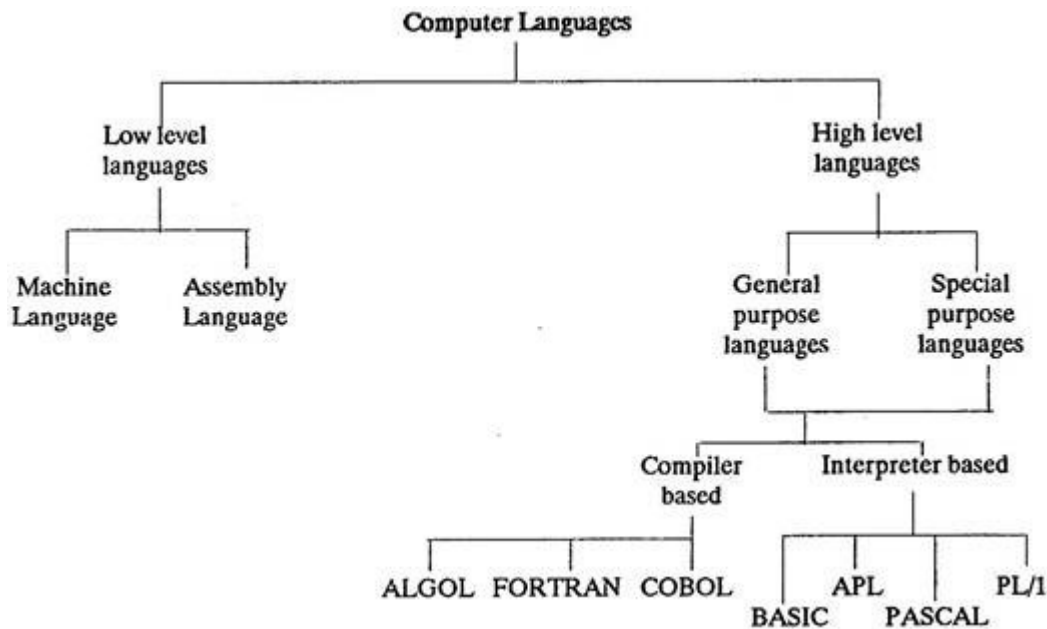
Computer Languages

Low level languages

Machine Language

Assembly Language

High level languages

General purpose languages

Special purpose languages

Compiler based

Interpreter based

ALGOL

FORTRAN

COBOL

BASIC

APL

PASCAL

PL/1